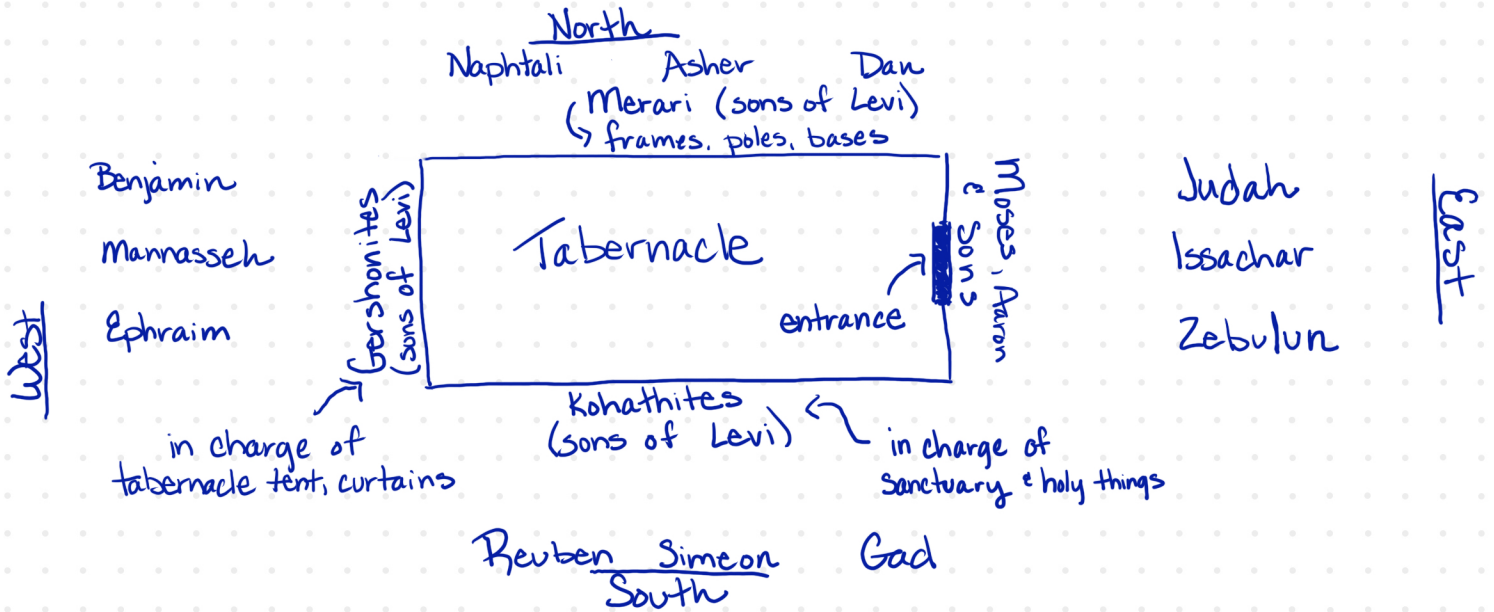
North

Naphtali Asher Dan

Merari (sons of Levi)
frames, poles, bases

Benjamin

Mannasseh

Ephraim

West

Gershonites (sons of Levi)

in charge of
tabernacle tent, curtains

Tabernacle

entrance

Moses, Aaron & Sons

Judah

Issachar

Zebulun

East

Kohathites
(sons of Levi)

in charge of
sanctuary & holy things

Reuben Simeon Gad
South